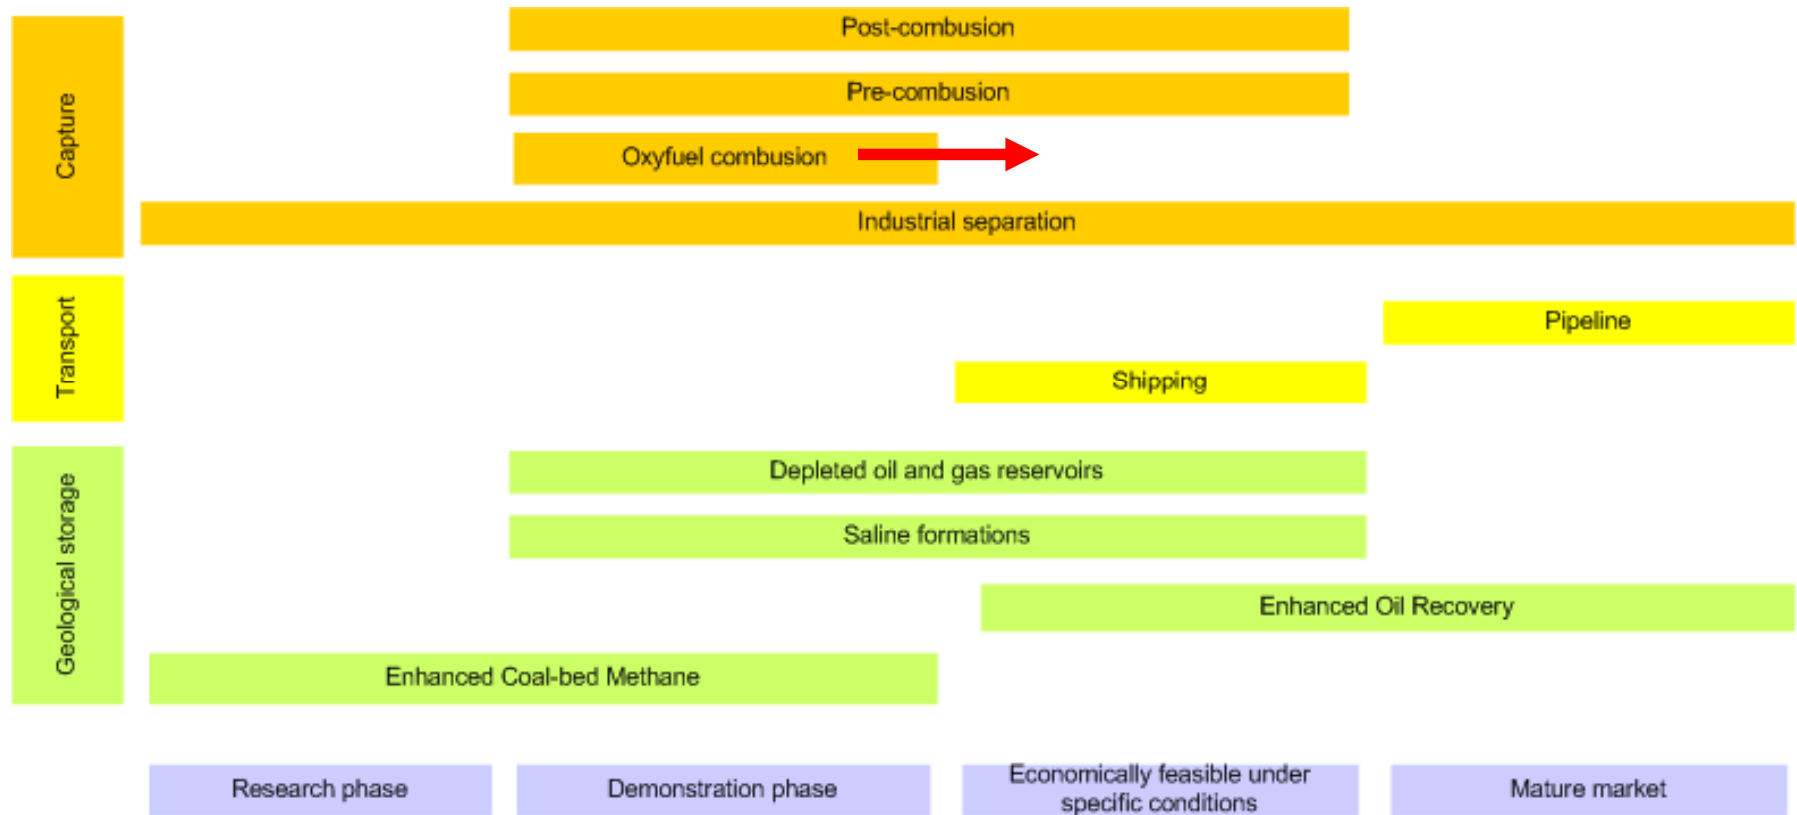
Capture

Post-combustion

Pre-combustion

Oxyfuel combustion

Industrial separation

Transport

Pipeline

Shipping

Geological storage

Depleted oil and gas reservoirs

Saline formations

Enhanced Oil Recovery

Enhanced Coal-bed Methane

Research phase

Demonstration phase

Economically feasible under specific conditions

Mature market